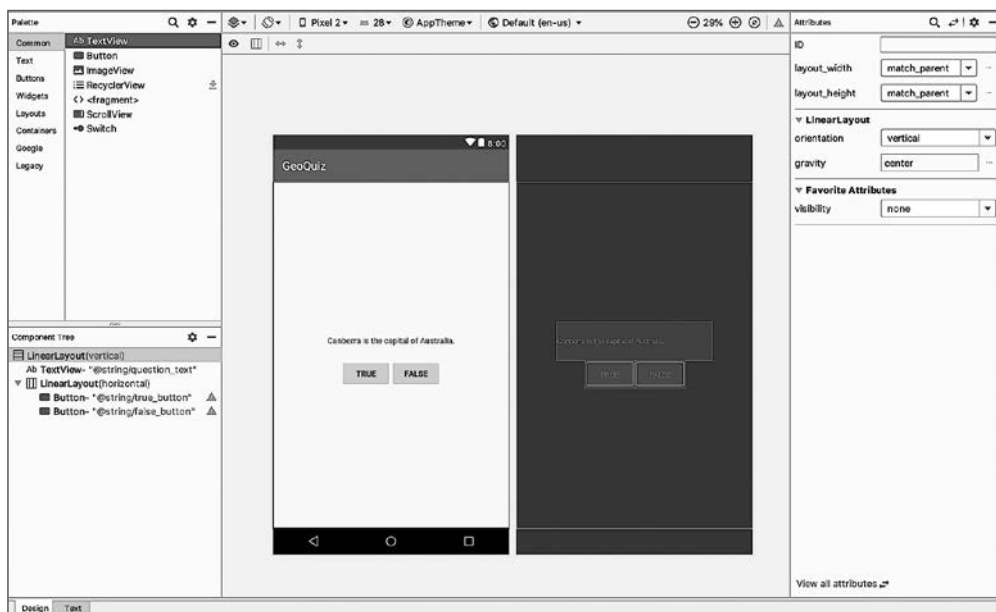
Palette
Common
Text
Buttons
Widgets
Layouts
Containers
Google
Legacy
Ab TextView
Button
ImageView
RecyclerView
<> <fragment>
ScrollView
Switch

Pixel 2 ▾ 28 ▾ AppTheme ▾ Default (en-us) ▾ 29%

8:00
GeoQuiz
Canberra is the capital of Australia.
TRUE FALSE

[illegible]
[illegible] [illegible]

Component Tree
LinearLayout(vertical)
Ab TextView- "@string/question_text"
LinearLayout(horizontal)
Button- "@string/true_button"
Button- "@string/false_button"

Attributes
ID
layout_width match_parent
layout_height match_parent
▾ LinearLayout
orientation vertical
gravity center
▾ Favorite Attributes
visibility none
View all attributes

Design Text